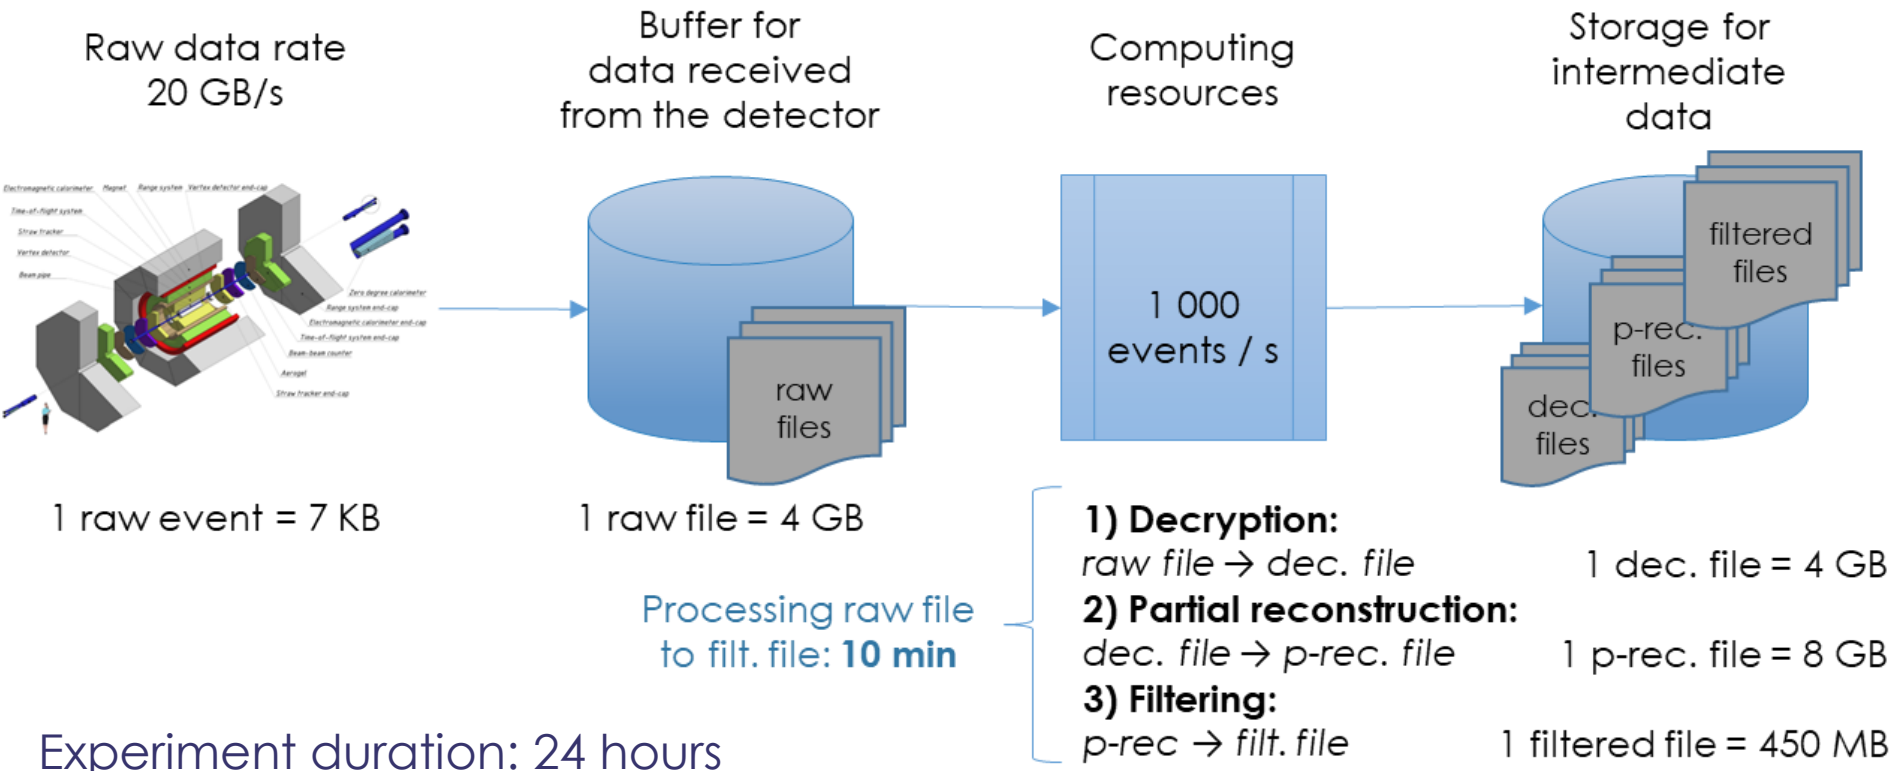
Raw data rate
20 GB/s

Buffer for
data received
from the detector

Computing
resources

Storage for
intermediate
data

Electromagnetic calorimeter Magnet Range system Vertex detector end-cap
Time-of-flight system
Straw tracker
Vertex detector
Beam pipe
Zero degree calorimeter
Range system end-cap
Electromagnetic calorimeter end-cap
Time-of-flight system end-cap
Beam-beam counter
Aerogel
Straw tracker end-cap

raw
files

1 000
events / s

filtered
files

p-rec.
files

dec.
files

1 raw event = 7 KB

1 raw file = 4 GB

1) Decryption:
raw file → dec. file    1 dec. file = 4 GB
2) Partial reconstruction:
dec. file → p-rec. file    1 p-rec. file = 8 GB
3) Filtering:
p-rec → filt. file    1 filtered file = 450 MB

Processing raw file
to filt. file: **10 min**

Experiment duration: 24 hours